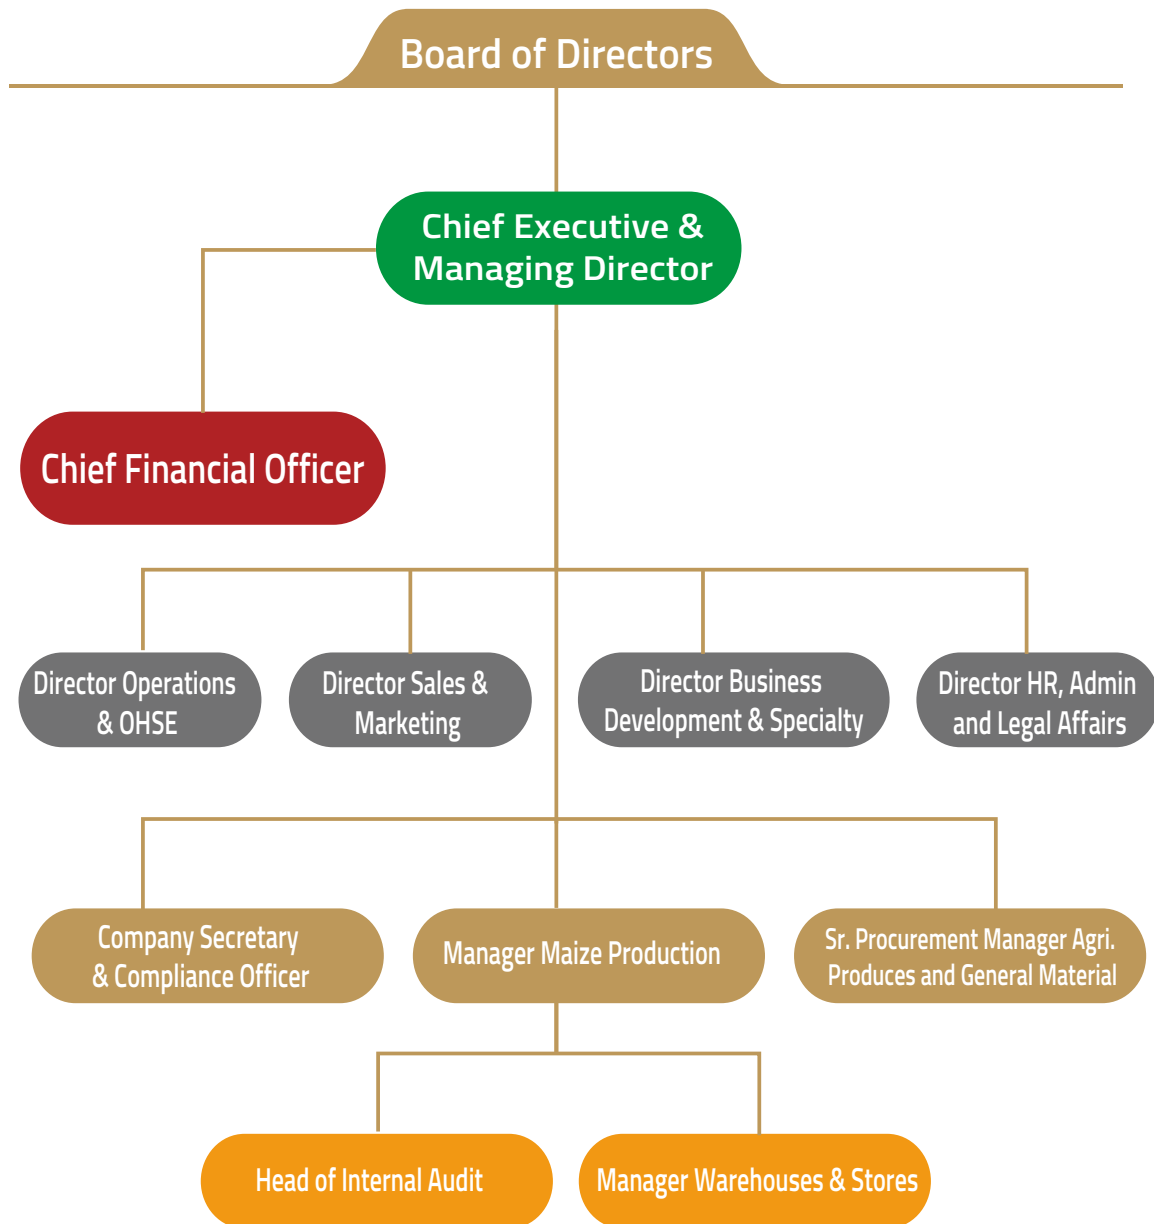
Board of Directors

Chief Executive & Managing Director

Chief Financial Officer

Director Operations & OHSE

Director Sales & Marketing

Director Business Development & Specialty

Director HR, Admin and Legal Affairs

Company Secretary & Compliance Officer

Manager Maize Production

Sr. Procurement Manager Agri. Produces and General Material

Head of Internal Audit

Manager Warehouses & Stores